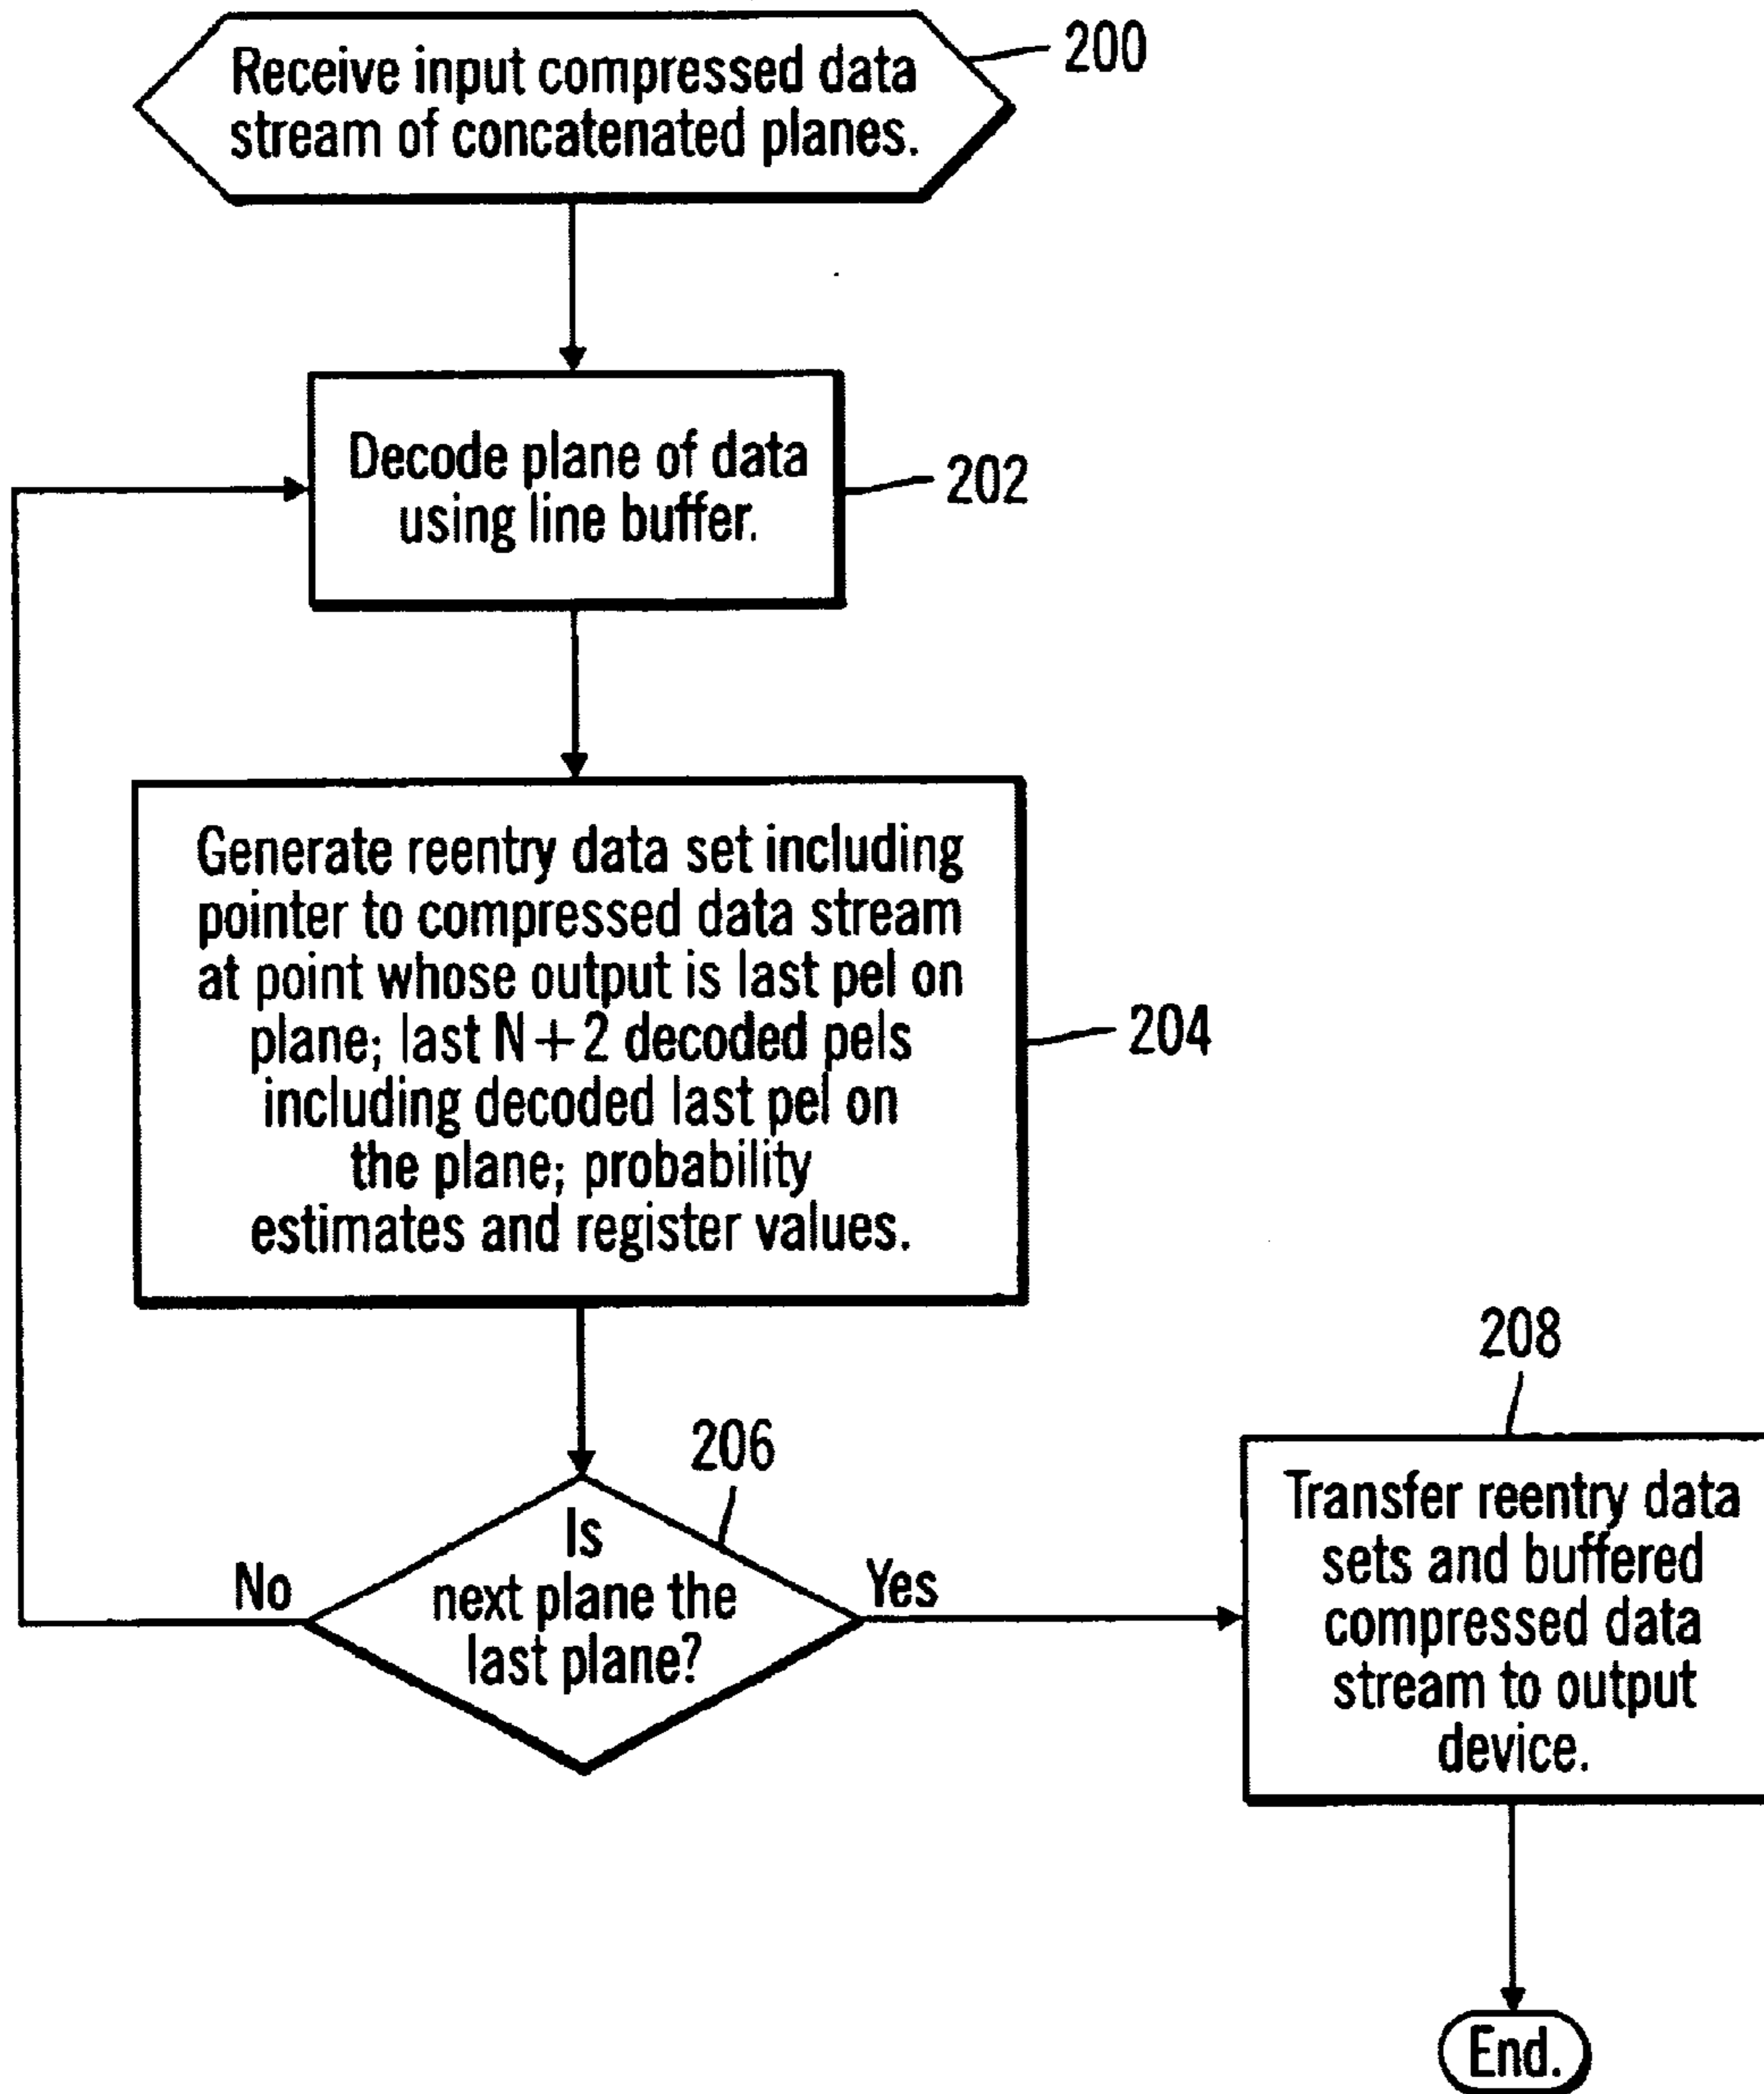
Receive input compressed data stream of concatenated planes.

200

Decode plane of data using line buffer.

202

Generate reentry data set including pointer to compressed data stream at point whose output is last pel on plane; last N+2 decoded pels including decoded last pel on the plane; probability estimates and register values.

204

208

206

Is next plane the last plane?

No

Yes

Transfer reentry data sets and buffered compressed data stream to output device.

End.